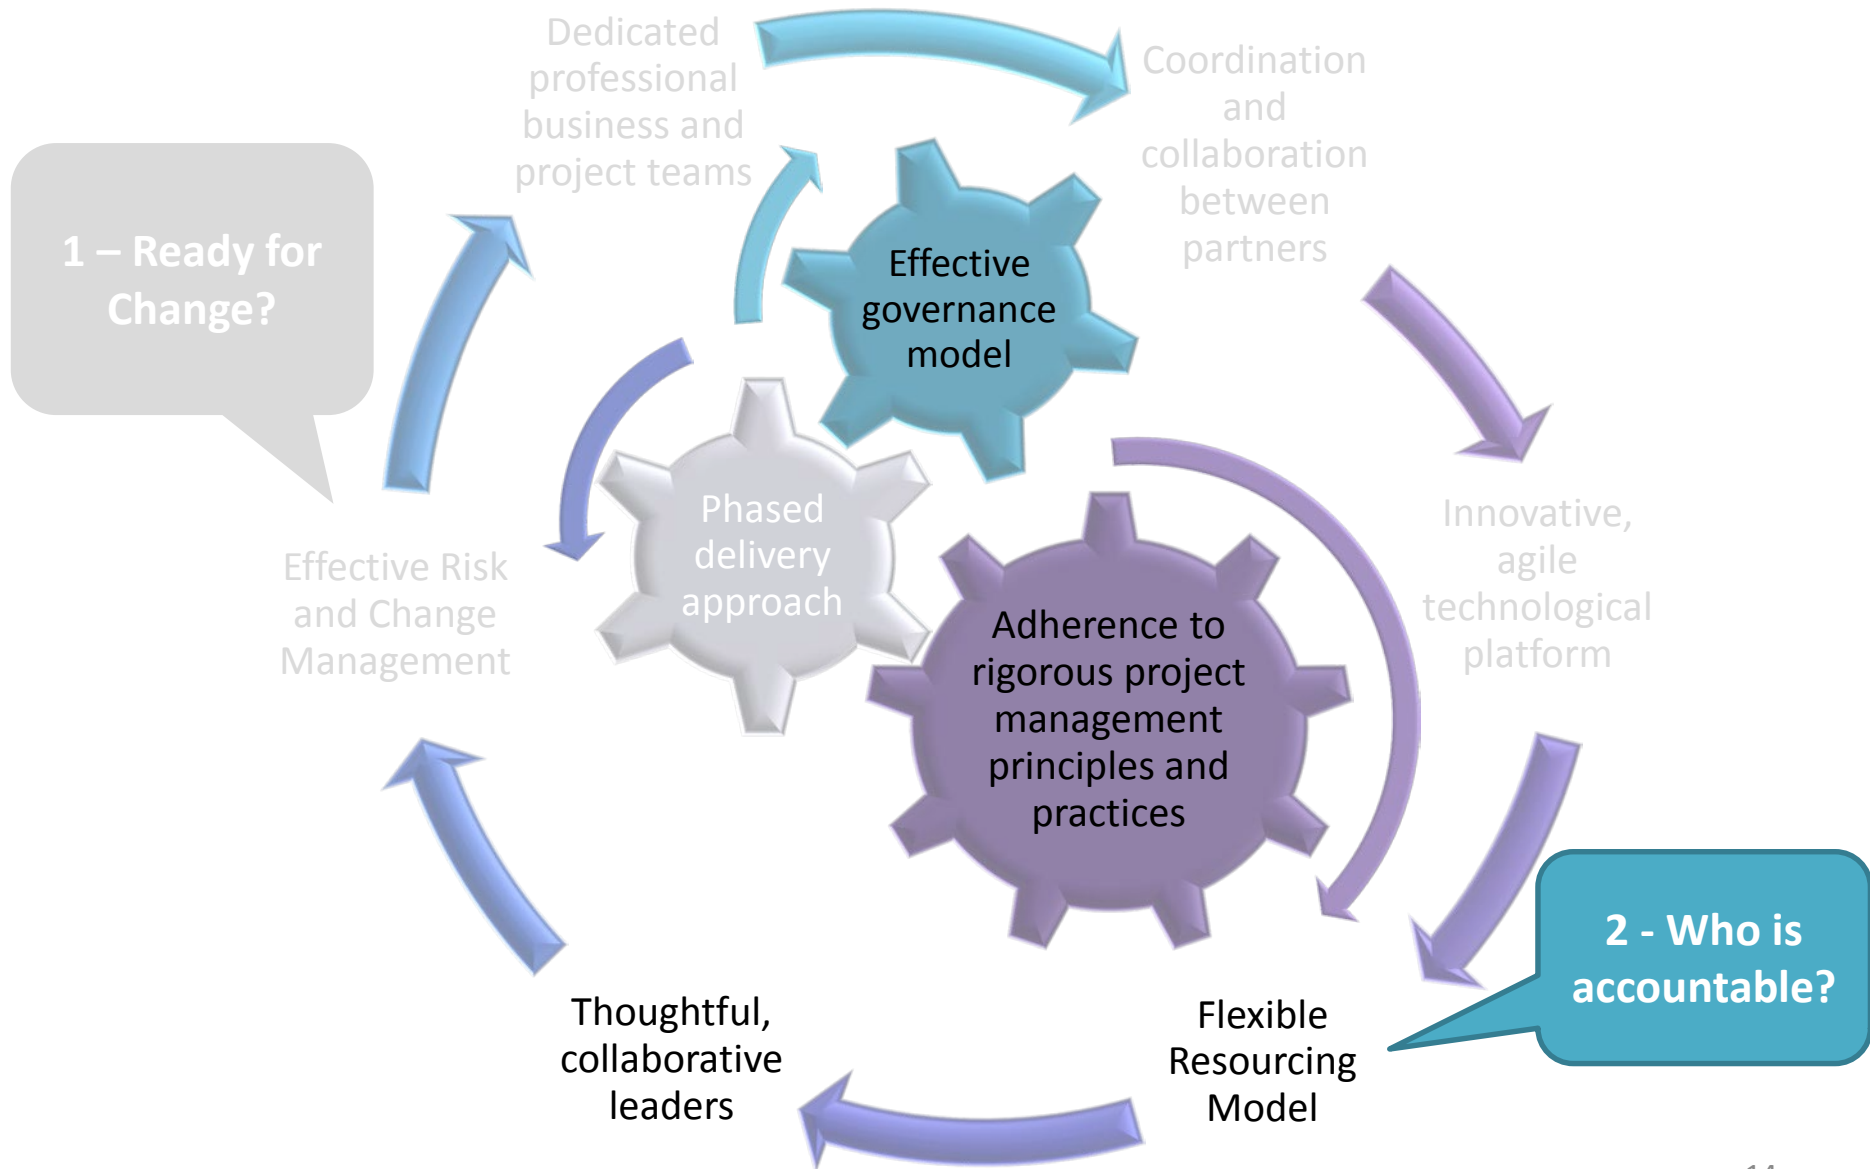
1 – Ready for Change?

Dedicated professional business and project teams

Coordination and collaboration between partners

Effective governance model

Phased delivery approach

Effective Risk and Change Management

Adherence to rigorous project management principles and practices

Innovative, agile technological platform

2 - Who is accountable?

Thoughtful, collaborative leaders

Flexible Resourcing Model

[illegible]